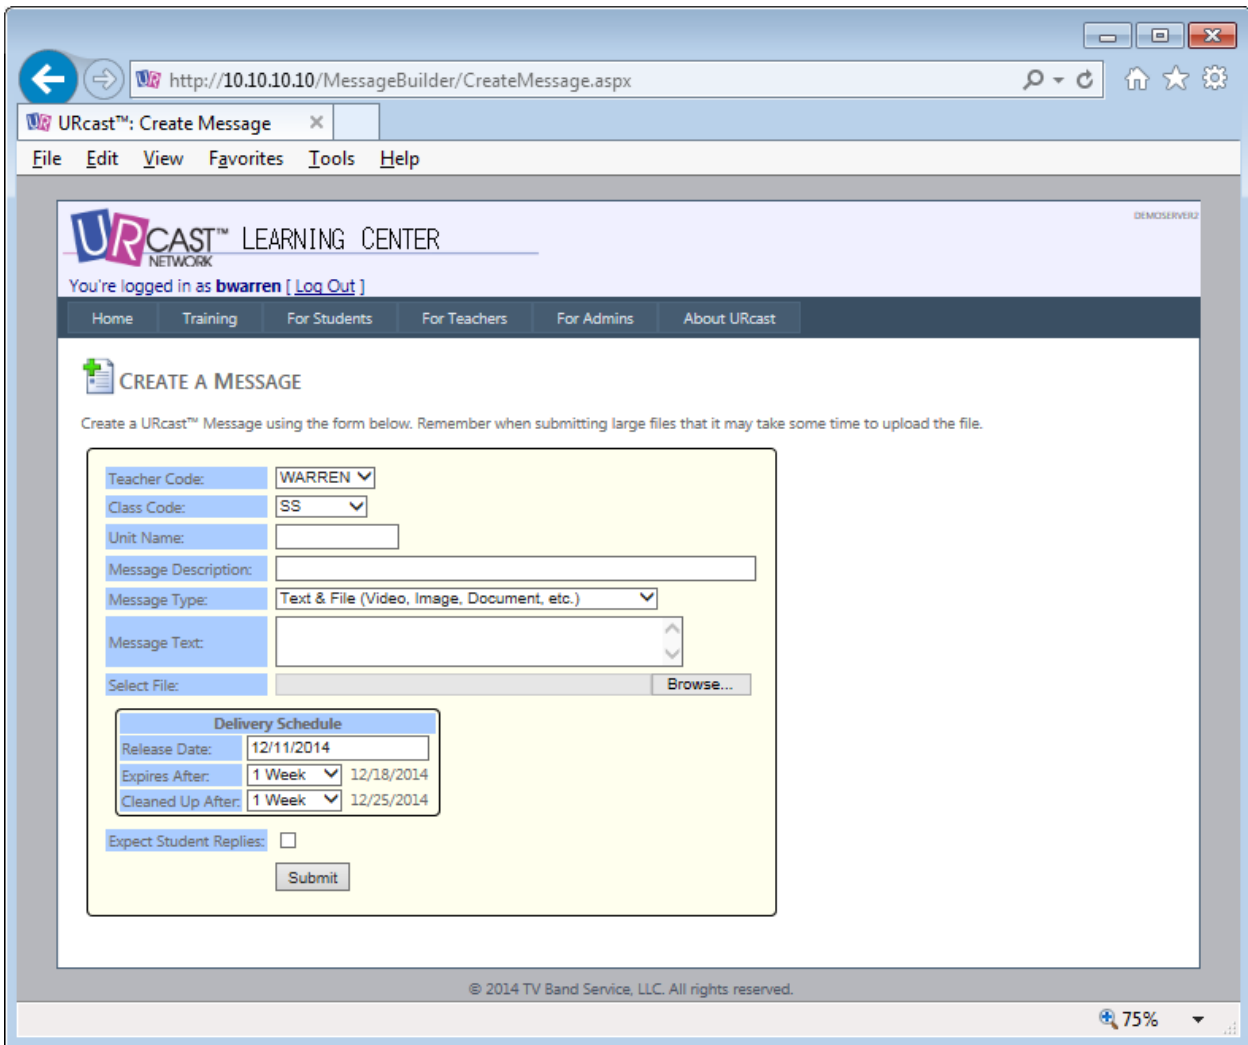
http://10.10.10.10/MessageBuilder/CreateMessage.aspx

URcast™: Create Message

File Edit View Favorites Tools Help

DEMOSERVER2

URCAST™ LEARNING CENTER
NETWORK

You're logged in as bwarren [ Log Out ]

Home | Training | For Students | For Teachers | For Admins | About URcast

CREATE A MESSAGE

Create a URcast™ Message using the form below. Remember when submitting large files that it may take some time to upload the file.

Teacher Code: WARREN
Class Code: SS
Unit Name:
Message Description:
Message Type: Text & File (Video, Image, Document, etc.)
Message Text:
Select File: Browse...

Delivery Schedule
Release Date: 12/11/2014
Expires After: 1 Week 12/18/2014
Cleaned Up After: 1 Week 12/25/2014

Expect Student Replies:

Submit

© 2014 TV Band Service, LLC. All rights reserved.

75%